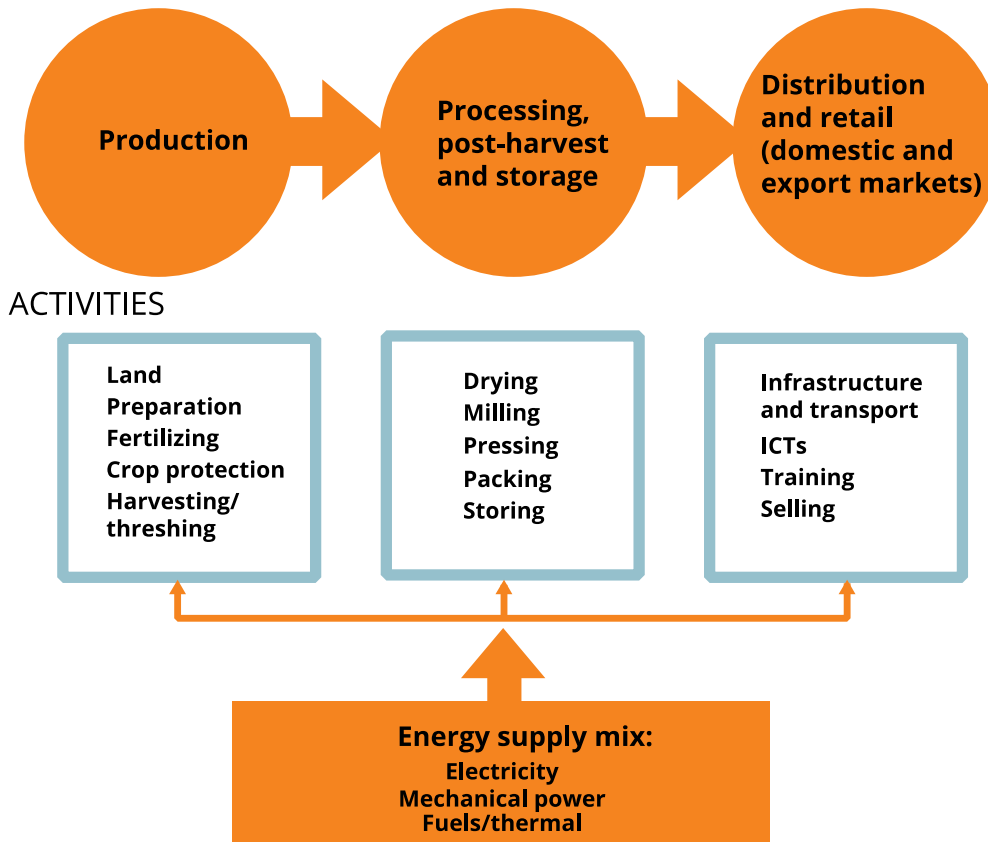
Production

Processing, post-harvest and storage

Distribution and retail (domestic and export markets)

ACTIVITIES

Land
Preparation
Fertilizing
Crop protection
Harvesting/ threshing

Drying
Milling
Pressing
Packing
Storing

Infrastructure and transport
ICTs
Training
Selling

Energy supply mix:
Electricity
Mechanical power
Fuels/thermal